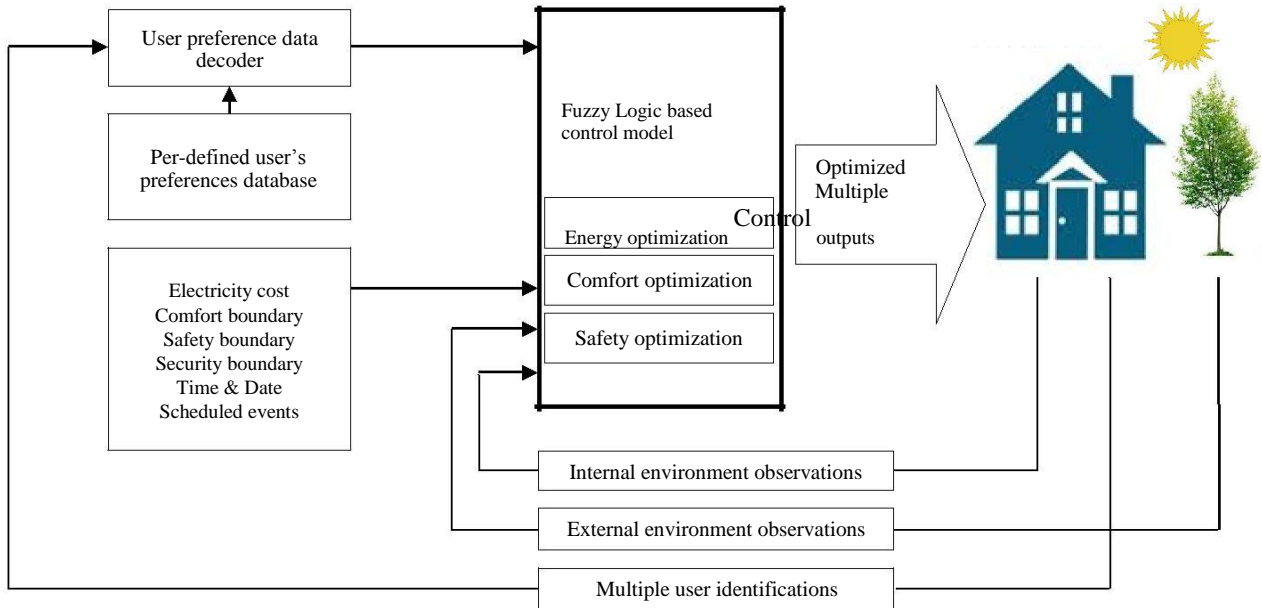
User preference data decoder

Per-defined user's preferences database

Electricity cost
Comfort boundary
Safety boundary
Security boundary
Time & Date
Scheduled events

Fuzzy Logic based control model

Energy optimization

Comfort optimization

Safety optimization

Optimized Multiple Control outputs

Internal environment observations

External environment observations

Multiple user identifications